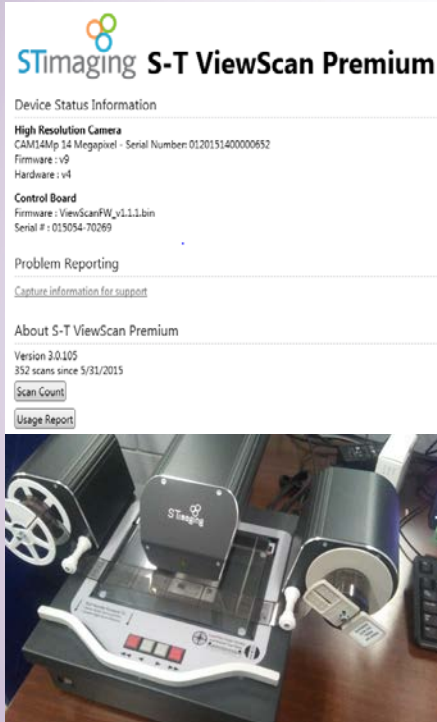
STimaging S-T ViewScan Premium

Device Status Information

High Resolution Camera
CAM14Mp 14 Megapixel - Serial Number: 0120151400000652
Firmware : v9
Hardware : v4

Control Board
Firmware : ViewScanFW_v1.1.1.bin
Serial # : 015054-70269

Problem Reporting

Capture information for support

About S-T ViewScan Premium

Version 3.0.105
352 scans since 5/31/2015

Scan Count

Usage Report

STimaging